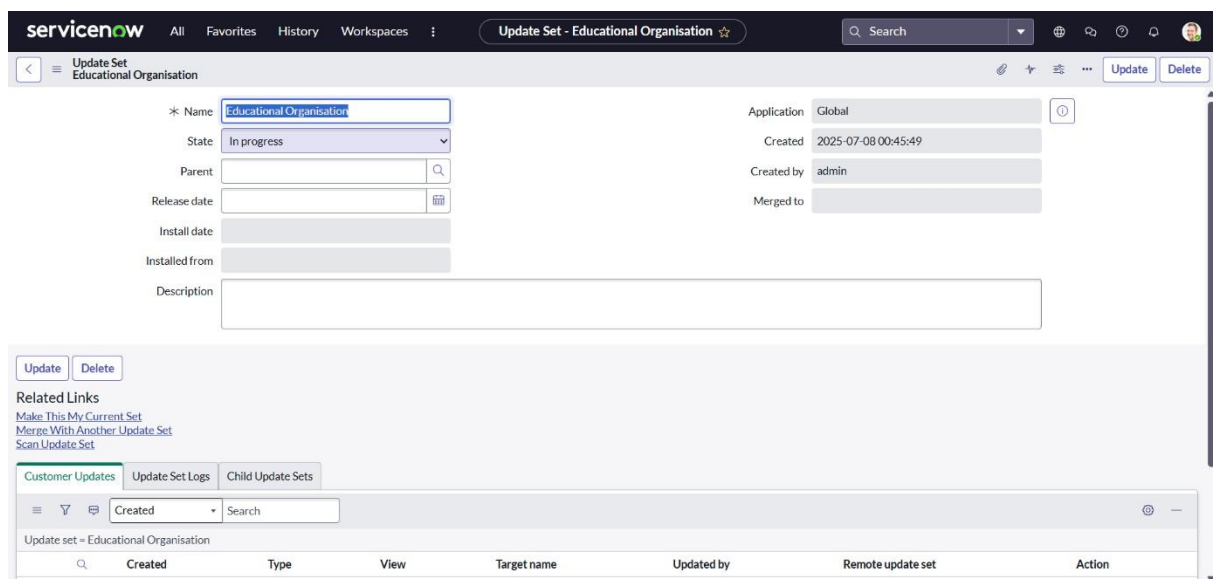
servicenow All Favorites History Workspaces ⋮ Update Set - Educational Organisation ☆ Search

Update Set
Educational Organisation

Update Delete

* Name Educational Organisation
State In progress
Parent
Release date
Install date
Installed from
Description

Application Global
Created 2025-07-08 00:45:49
Created by admin
Merged to

Update Delete

Related Links
Make This My Current Set
Merge With Another Update Set
Scan Update Set

Customer Updates | Update Set Logs | Child Update Sets

Created Search

Update set = Educational Organisation

| | Created | Type | View | Target name | Updated by | Remote update set | Action |
|---|---|---|---|---|---|---|---|